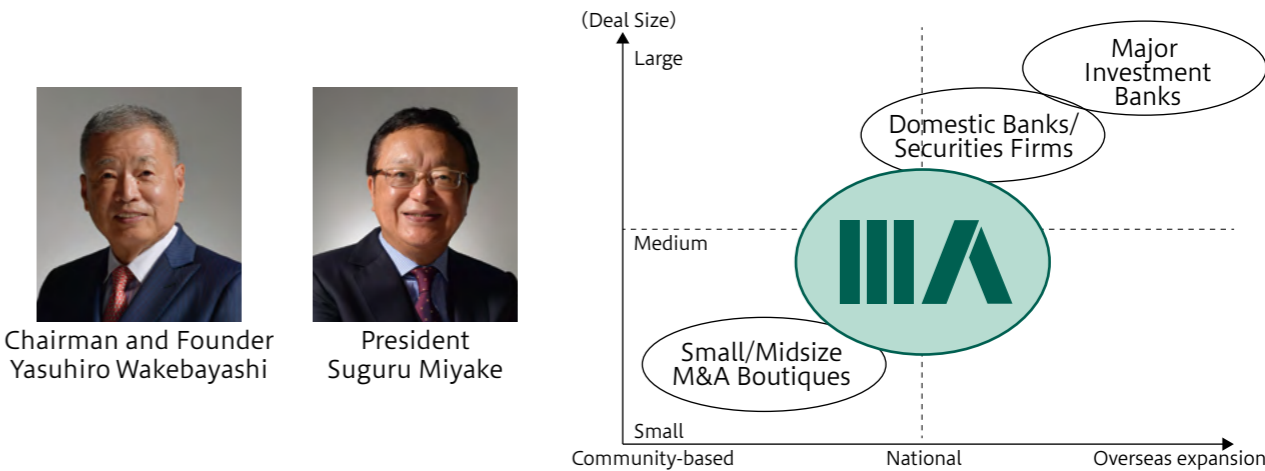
Chairman and Founder
Yasuhiro Wakebayashi

President
Suguru Miyake

(Deal Size)

Large

Medium

Small

Major Investment Banks

Domestic Banks/ Securities Firms

Small/Midsize M&A Boutiques

Community-based

National

Overseas expansion